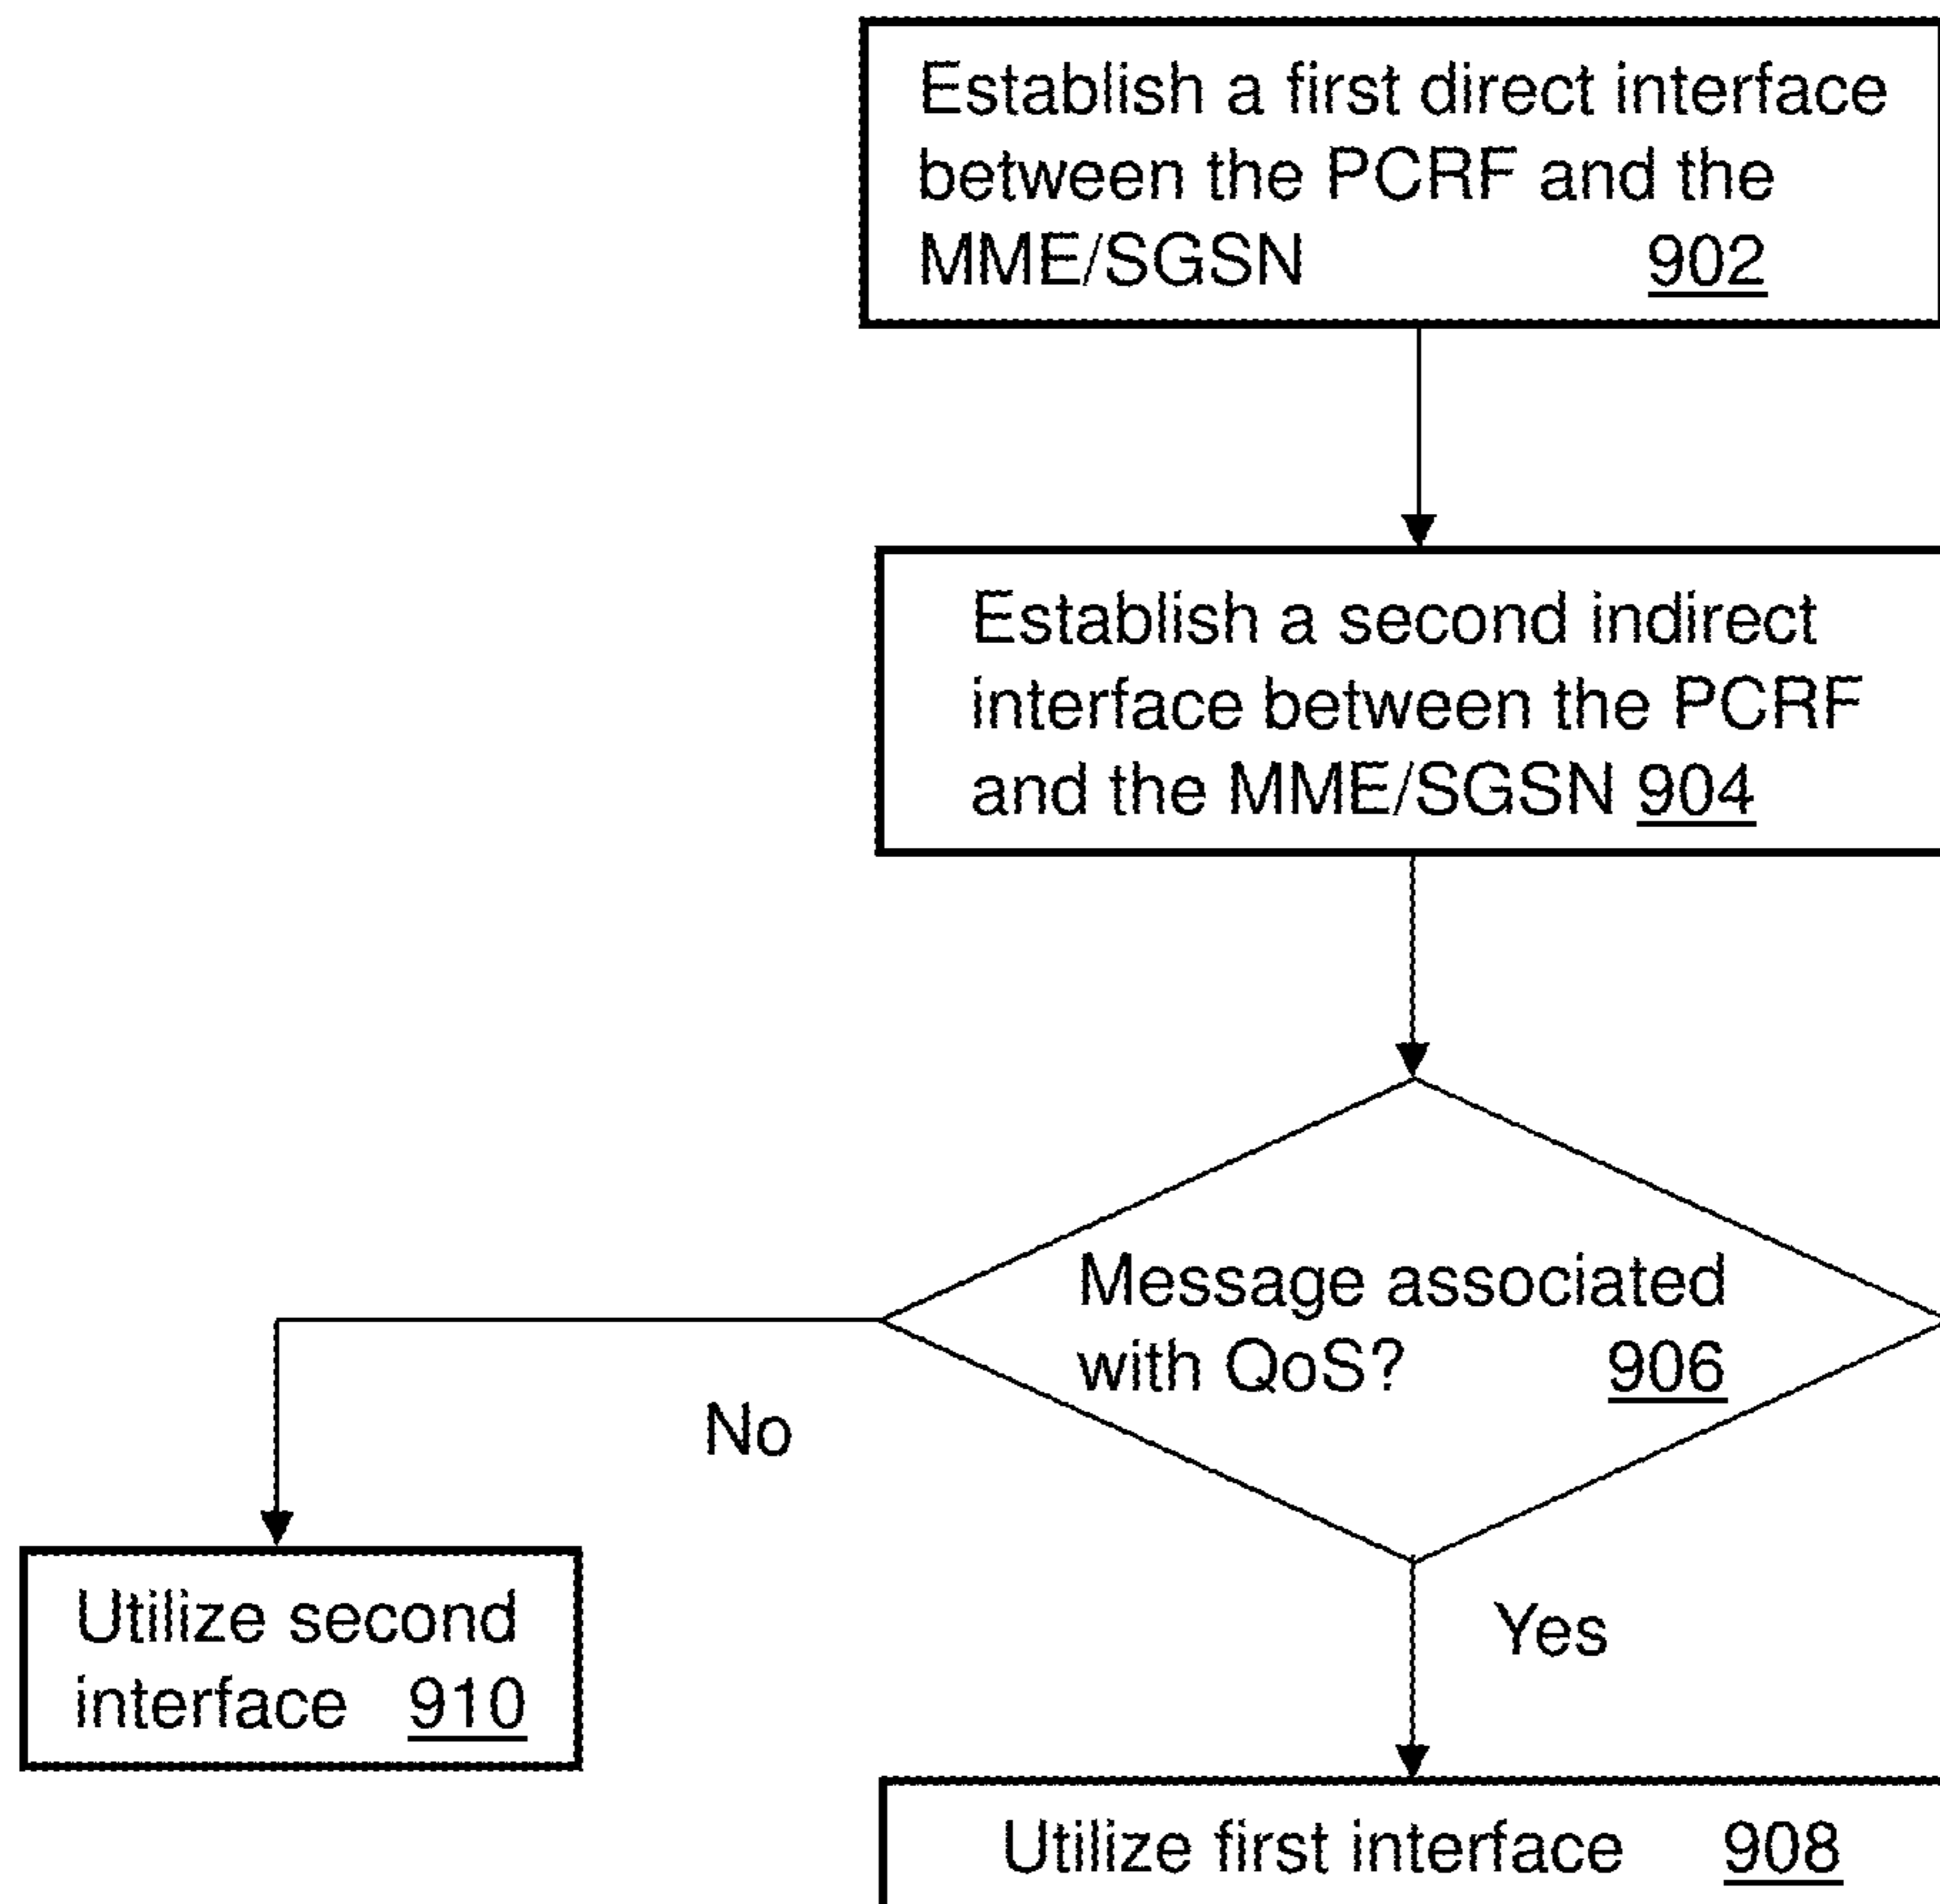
Establish a first direct interface between the PCRF and the MME/SGSN 902

Establish a second indirect interface between the PCRF and the MME/SGSN 904

Message associated with QoS? 906

No

Utilize second interface 910

Yes

Utilize first interface 908